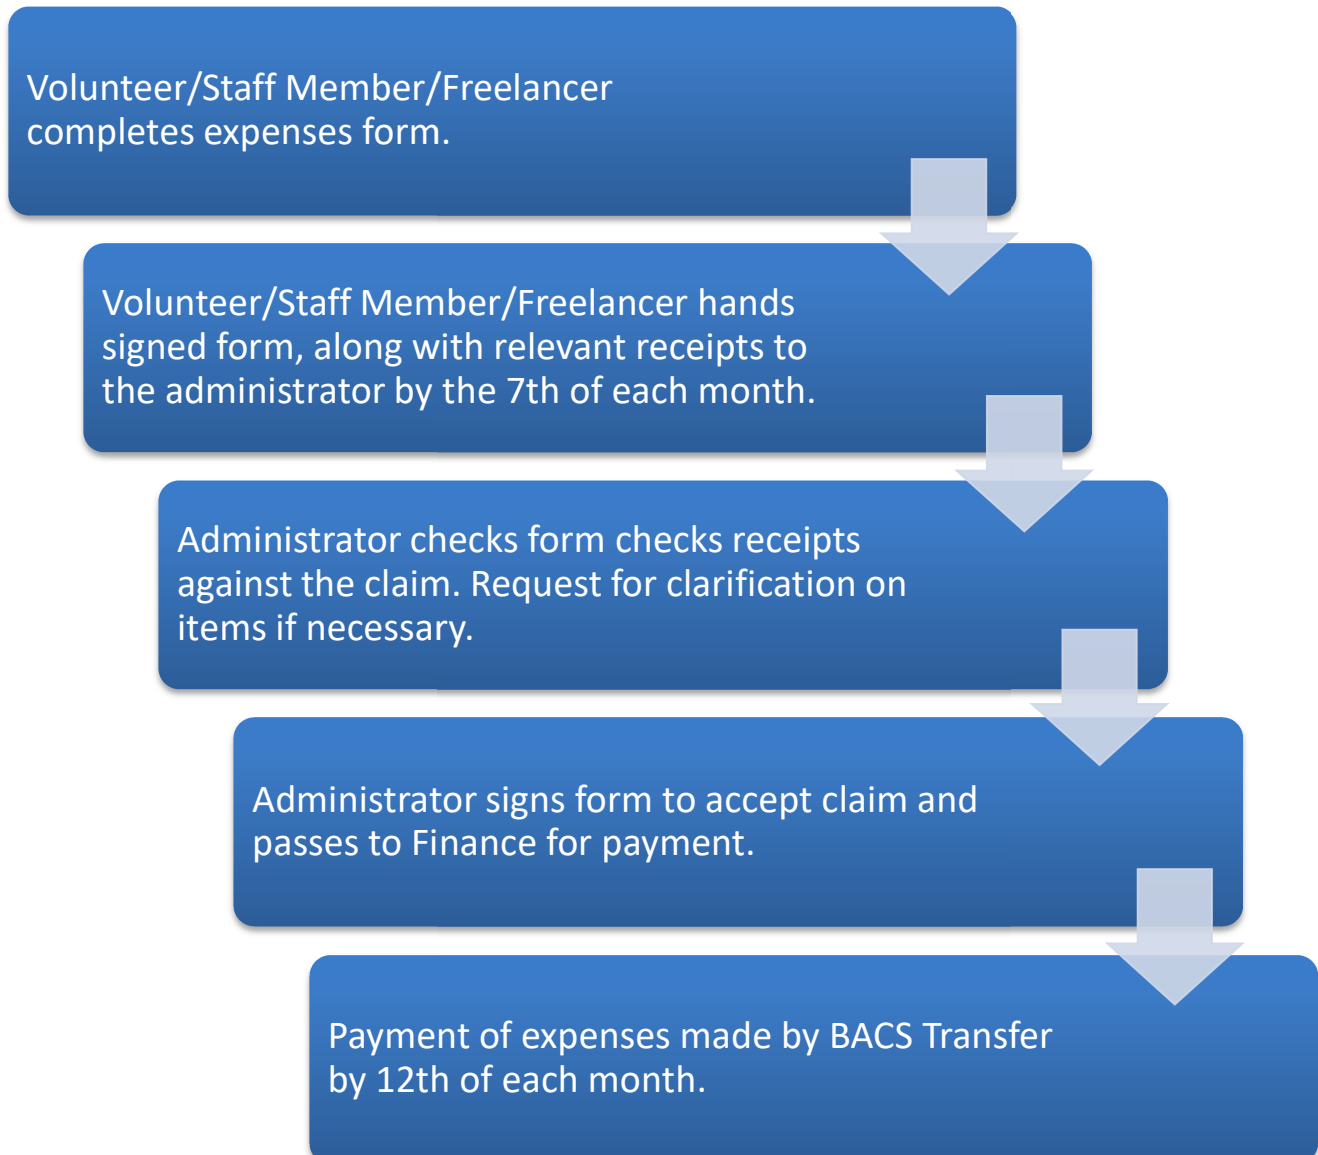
Volunteer/Staff Member/Freelancer completes expenses form.

Volunteer/Staff Member/Freelancer hands signed form, along with relevant receipts to the administrator by the 7th of each month.

Administrator checks form checks receipts against the claim. Request for clarification on items if necessary.

Administrator signs form to accept claim and passes to Finance for payment.

Payment of expenses made by BACS Transfer by 12th of each month.